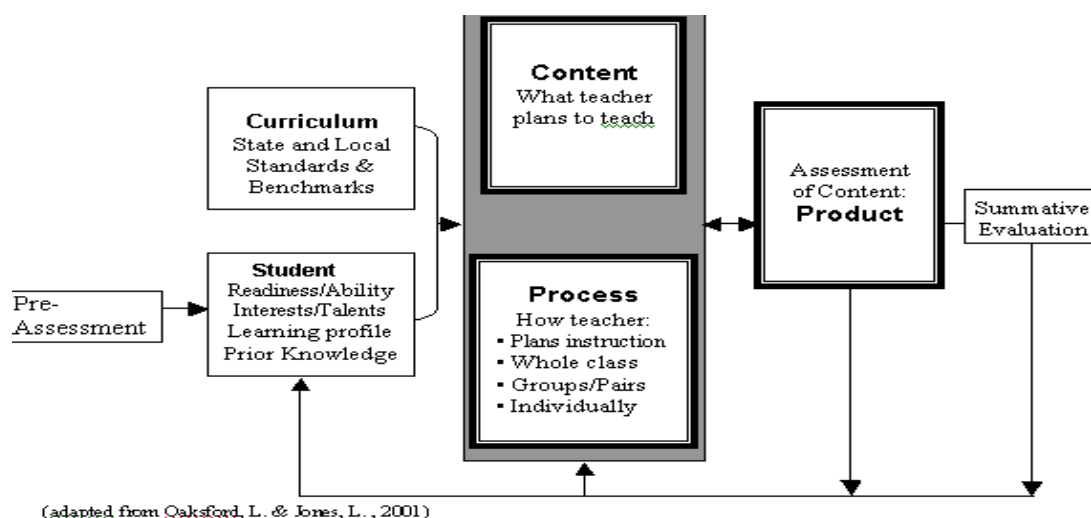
Content
What teacher plans to teach

Curriculum
State and Local Standards & Benchmarks

Assessment of Content:
Product

Summative Evaluation

Pre-Assessment

Student
Readiness/Ability
Interests/Talents
Learning profile
Prior Knowledge

Process
How teacher:
• Plans instruction
• Whole class
• Groups/Pairs
• Individually

(adapted from Oaksford, L. & Jones, L., 2001)